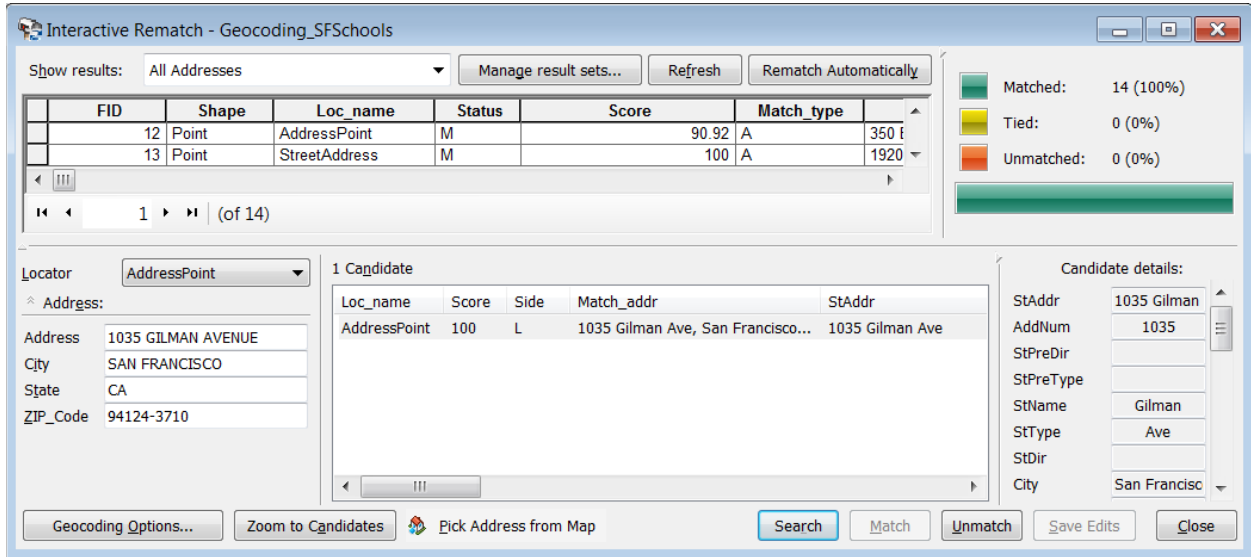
Interactive Rematch - Geocoding_SFSchools

Show results: All Addresses

Manage result sets... Refresh Rematch Automatically

| | FID | Shape | Loc_name | Status | Score | Match_type | |
|---|---|---|---|---|---|---|---|
| | 12 | Point | AddressPoint | M | 90.92 | A | 350 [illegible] |
| | 13 | Point | StreetAddress | M | 100 | A | 1920 |

1 (of 14)

Matched: 14 (100%)
Tied: 0 (0%)
Unmatched: 0 (0%)

Locator AddressPoint
Address:
Address 1035 GILMAN AVENUE
City SAN FRANCISCO
State CA
ZIP_Code 94124-3710

1 Candidate

| Loc_name | Score | Side | Match_addr | StAddr |
|---|---|---|---|---|
| AddressPoint | 100 | L | 1035 Gilman Ave, San Francisco... | 1035 Gilman Ave |

Candidate details:

| StAddr | 1035 Gilman |
|---|---|
| AddNum | 1035 |
| StPreDir | |
| StPreType | |
| StName | Gilman |
| StType | Ave |
| StDir | |
| City | San Francisc |

Geocoding Options... Zoom to Candidates Pick Address from Map Search Match Unmatch Save Edits Close